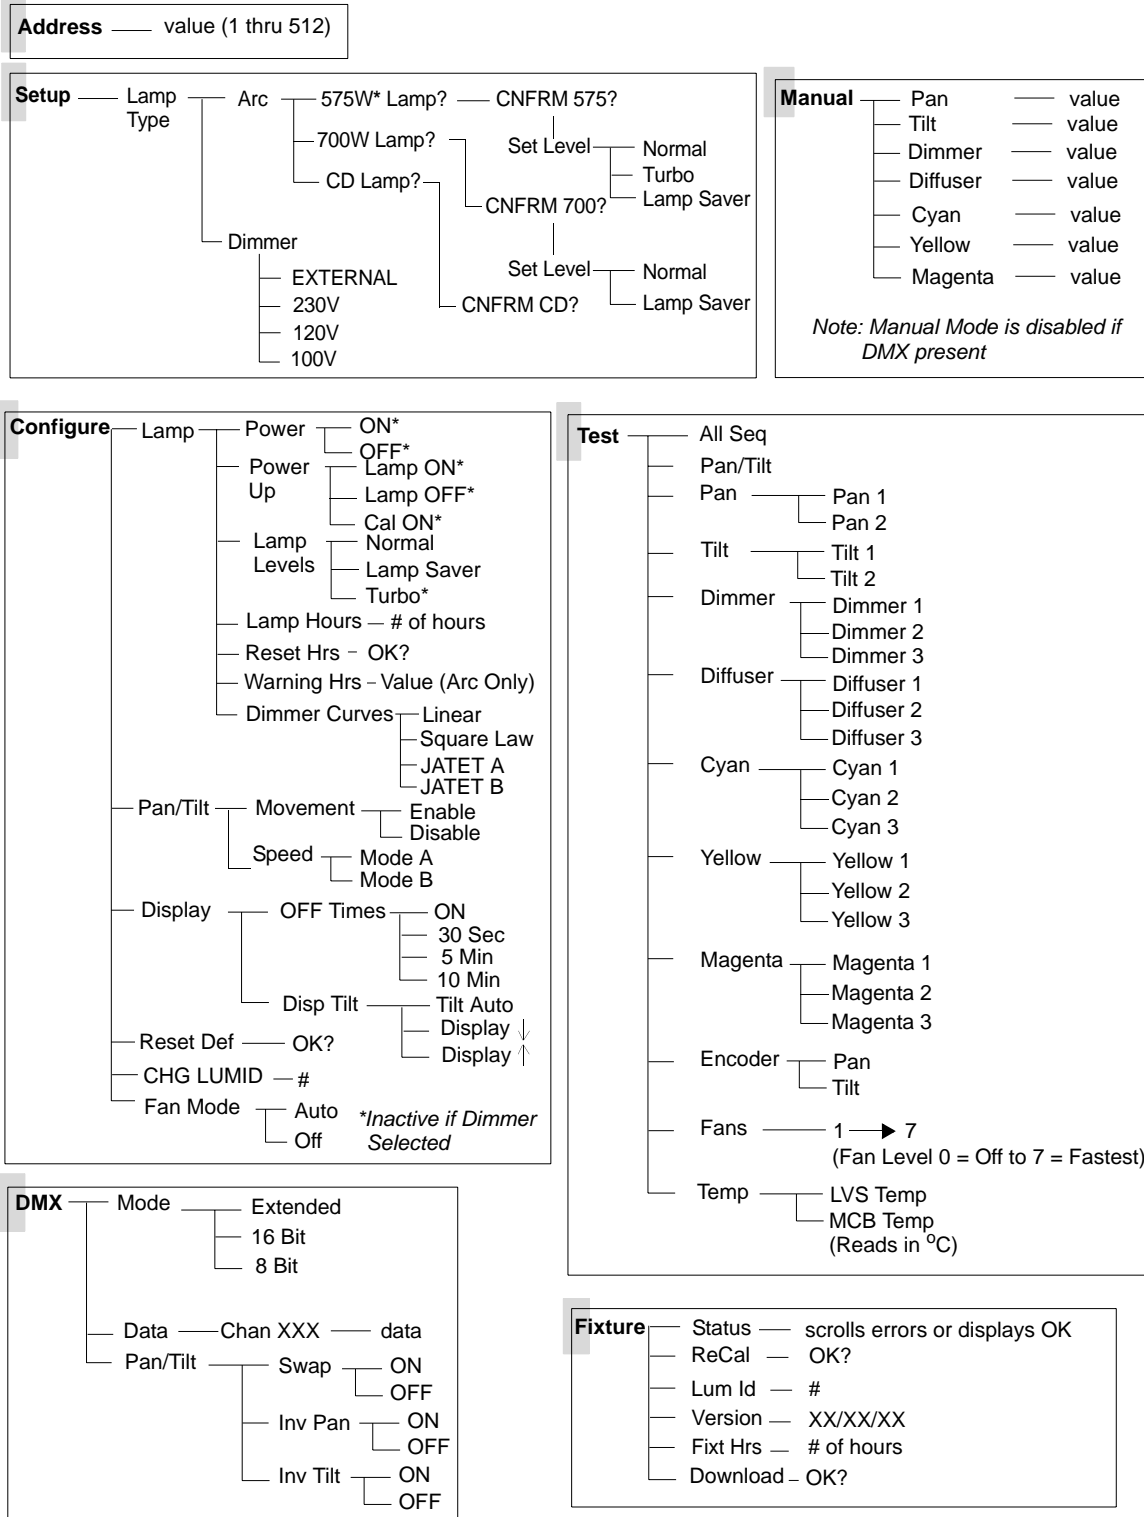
Address — value (1 thru 512)

Setup — Lamp Type — Arc — 575W* Lamp? — CNFRM 575?
700W Lamp?
CD Lamp?
Set Level — Normal
Turbo
Lamp Saver
CNFRM 700?
Set Level — Normal
Lamp Saver
CNFRM CD?
Dimmer
EXTERNAL
230V
120V
100V

Manual — Pan — value
Tilt — value
Dimmer — value
Diffuser — value
Cyan — value
Yellow — value
Magenta — value

Note: Manual Mode is disabled if DMX present

Configure — Lamp — Power — ON*
OFF*
Power Up — Lamp ON*
Lamp OFF*
Cal ON*
Lamp Levels — Normal
Lamp Saver
Turbo*
Lamp Hours — # of hours
Reset Hrs – OK?
Warning Hrs – Value (Arc Only)
Dimmer Curves — Linear
Square Law
JATET A
JATET B
Pan/Tilt — Movement — Enable
Disable
Speed — Mode A
Mode B
Display — OFF Times — ON
30 Sec
5 Min
10 Min
Disp Tilt — Tilt Auto
Display ↓
Display ↑
Reset Def — OK?
CHG LUMID — #
Fan Mode — Auto
Off
*Inactive if Dimmer Selected

Test — All Seq
Pan/Tilt
Pan — Pan 1
Pan 2
Tilt — Tilt 1
Tilt 2
Dimmer — Dimmer 1
Dimmer 2
Dimmer 3
Diffuser — Diffuser 1
Diffuser 2
Diffuser 3
Cyan — Cyan 1
Cyan 2
Cyan 3
Yellow — Yellow 1
Yellow 2
Yellow 3
Magenta — Magenta 1
Magenta 2
Magenta 3
Encoder — Pan
Tilt
Fans — 1 → 7
(Fan Level 0 = Off to 7 = Fastest)
Temp — LVS Temp
MCB Temp
(Reads in $^oC$)

DMX — Mode — Extended
16 Bit
8 Bit
Data — Chan XXX — data
Pan/Tilt — Swap — ON
OFF
Inv Pan — ON
OFF
Inv Tilt — ON
OFF

Fixture — Status — scrolls errors or displays OK
ReCal — OK?
Lum Id — #
Version — XX/XX/XX
Fixt Hrs — # of hours
Download – OK?